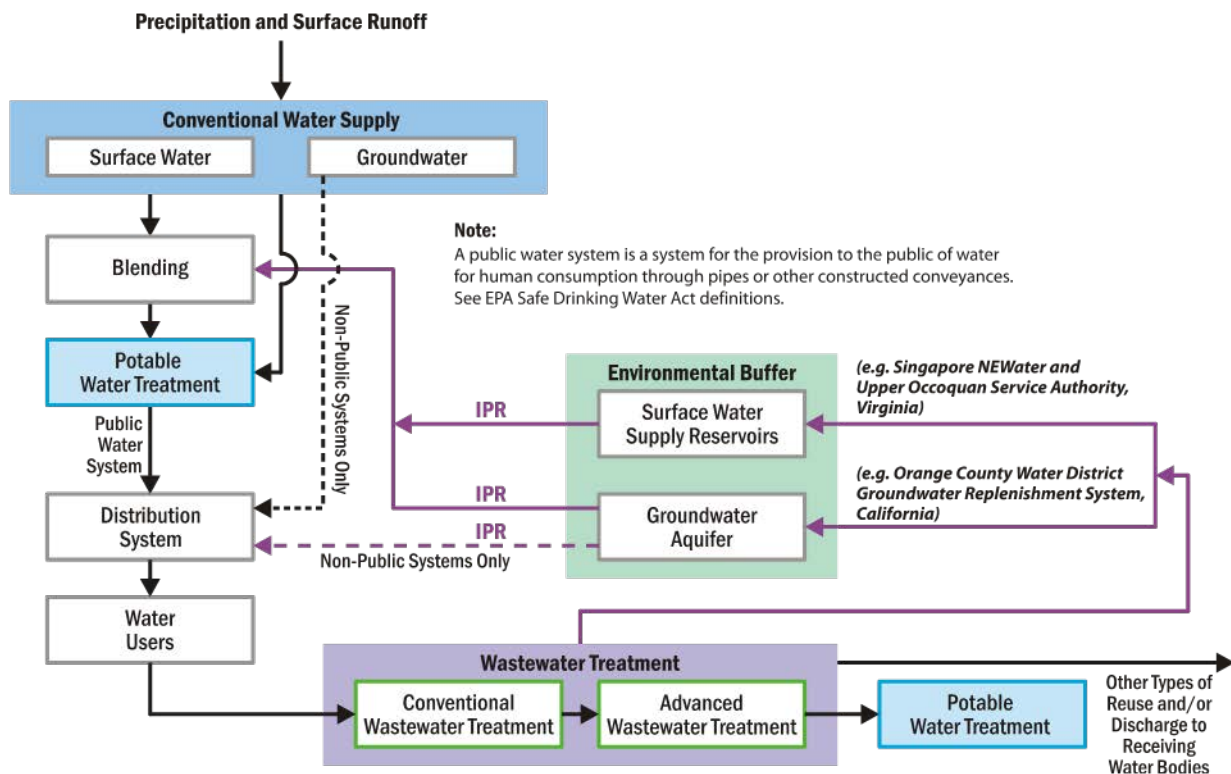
Precipitation and Surface Runoff

Conventional Water Supply

Surface Water

Groundwater

Blending

Note:
A public water system is a system for the provision to the public of water for human consumption through pipes or other constructed conveyances. See EPA Safe Drinking Water Act definitions.

Non-Public Systems Only

Potable Water Treatment

Public Water System

Environmental Buffer

(e.g. Singapore NEWater and Upper Occoquan Service Authority, Virginia)

IPR

Surface Water Supply Reservoirs

(e.g. Orange County Water District Groundwater Replenishment System, California)

IPR

Distribution System

Groundwater Aquifer

IPR

Non-Public Systems Only

Water Users

Wastewater Treatment

Conventional Wastewater Treatment

Advanced Wastewater Treatment

Potable Water Treatment

Other Types of Reuse and/or Discharge to Receiving Water Bodies